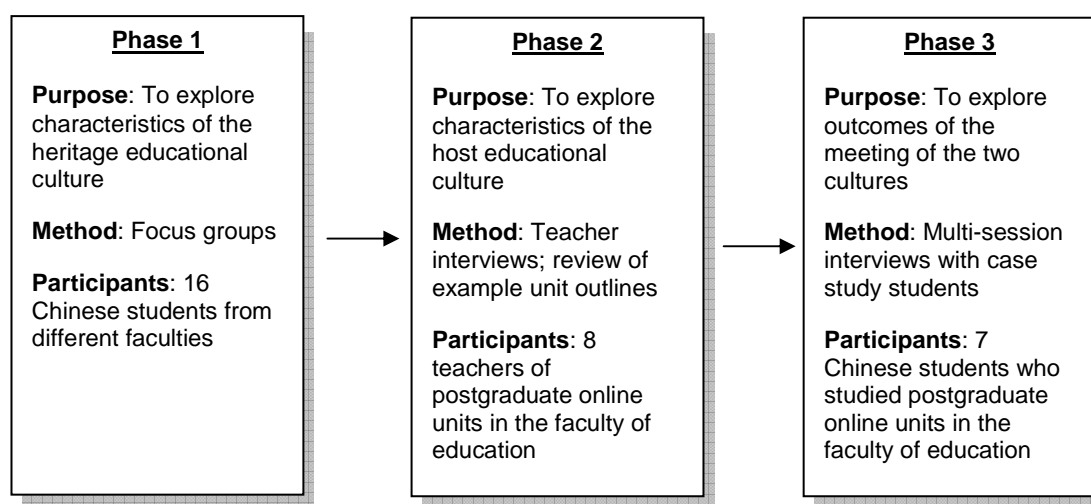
Phase 1

Purpose: To explore characteristics of the heritage educational culture

Method: Focus groups

Participants: 16 Chinese students from different faculties

Phase 2

Purpose: To explore characteristics of the host educational culture

Method: Teacher interviews; review of example unit outlines

Participants: 8 teachers of postgraduate online units in the faculty of education

Phase 3

Purpose: To explore outcomes of the meeting of the two cultures

Method: Multi-session interviews with case study students

Participants: 7 Chinese students who studied postgraduate online units in the faculty of education